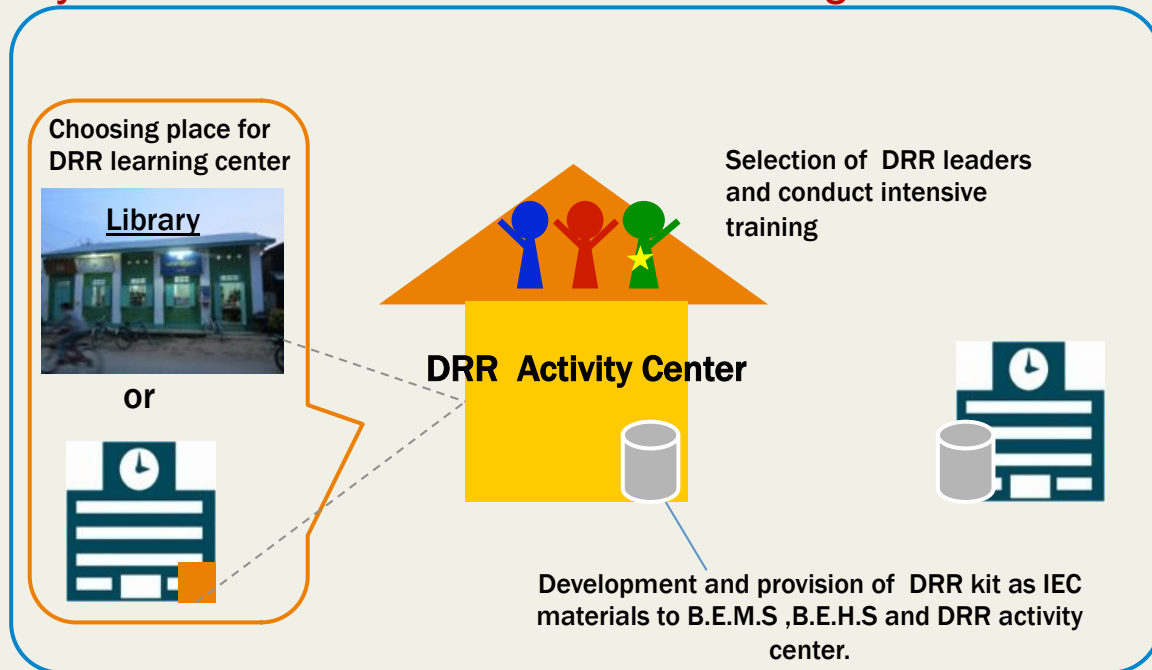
Choosing place for DRR learning center

Library

or

Selection of DRR leaders and conduct intensive training

DRR Activity Center

Development and provision of DRR kit as IEC materials to B.E.M.S ,B.E.H.S and DRR activity center.